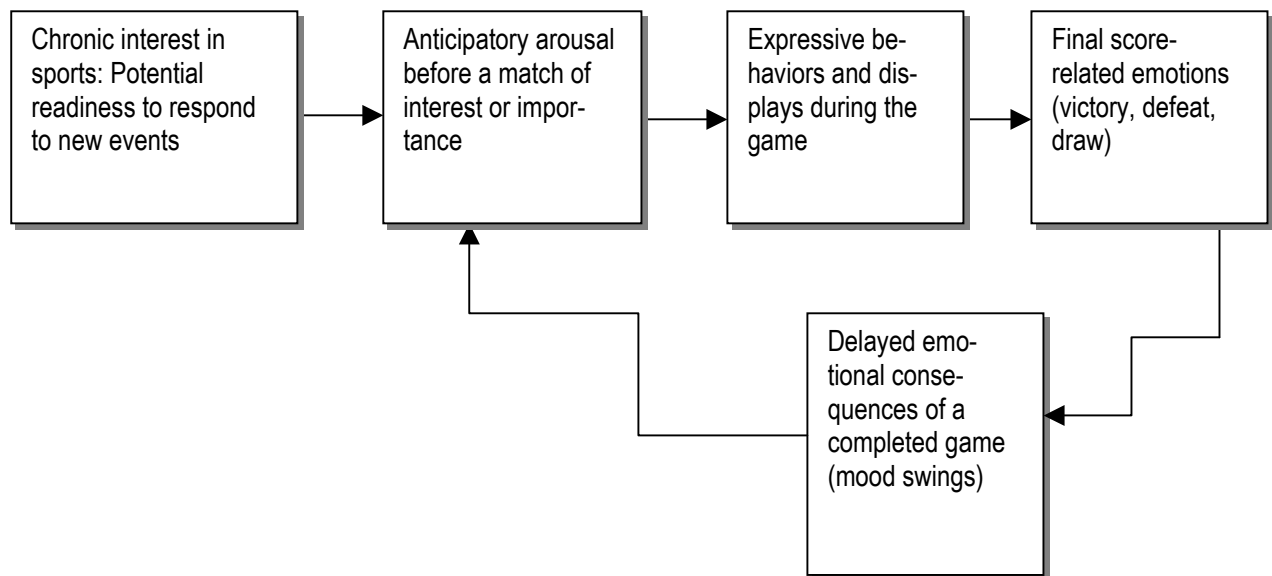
Chronic interest in sports: Potential readiness to respond to new events

Anticipatory arousal before a match of interest or importance

Expressive behaviors and displays during the game

Final score-related emotions (victory, defeat, draw)

Delayed emotional consequences of a completed game (mood swings)